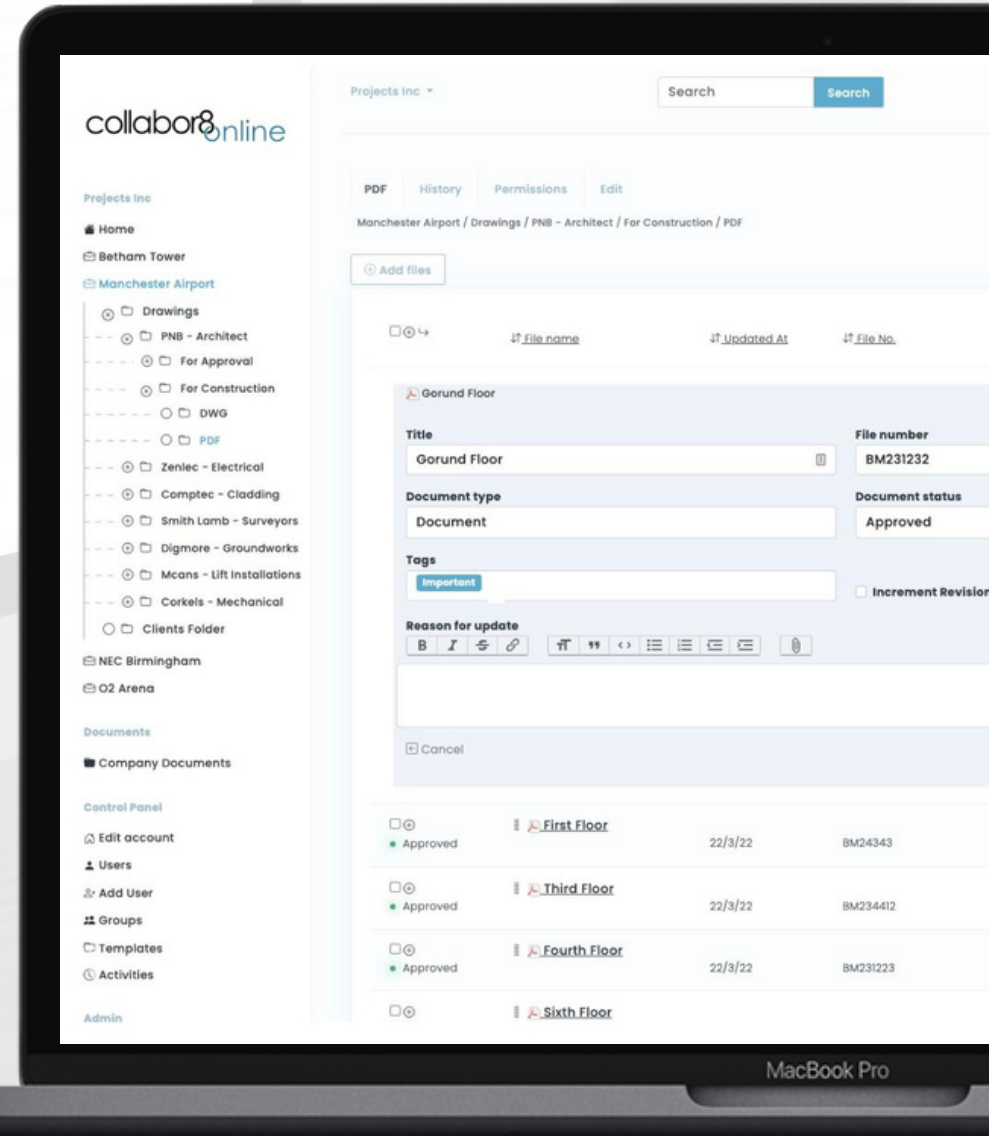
collabor8online

Projects Inc
Home
Betham Tower
Manchester Airport
Drawings
PNB - Architect
For Approval
For Construction
DWG
PDF
Zenlec - Electrical
Comptec - Cladding
Smith Lamb - Surveyors
Digmore - Groundworks
Mcans - Lift Installations
Corkels - Mechanical
Clients Folder
NEC Birmingham
O2 Arena

Documents
Company Documents

Control Panel
Edit account
Users
Add User
Groups
Templates
Activities

Admin

Projects Inc

Search
Search

PDF History Permissions Edit

Manchester Airport / Drawings / PNB - Architect / For Construction / PDF

Add files

File name
Updated At
File No.

Gorund Floor

Title
Gorund Floor

File number
BM231232

Document type
Document

Document status
Approved

Tags
Important

Increment Revision

Reason for update

B I

Cancel

| | | | |
|---|---|---|---|
| Approved | First Floor | 22/3/22 | BM24343 |
| Approved | Third Floor | 22/3/22 | BM234412 |
| Approved | Fourth Floor | 22/3/22 | BM231223 |
| | Sixth Floor | | |

MacBook Pro